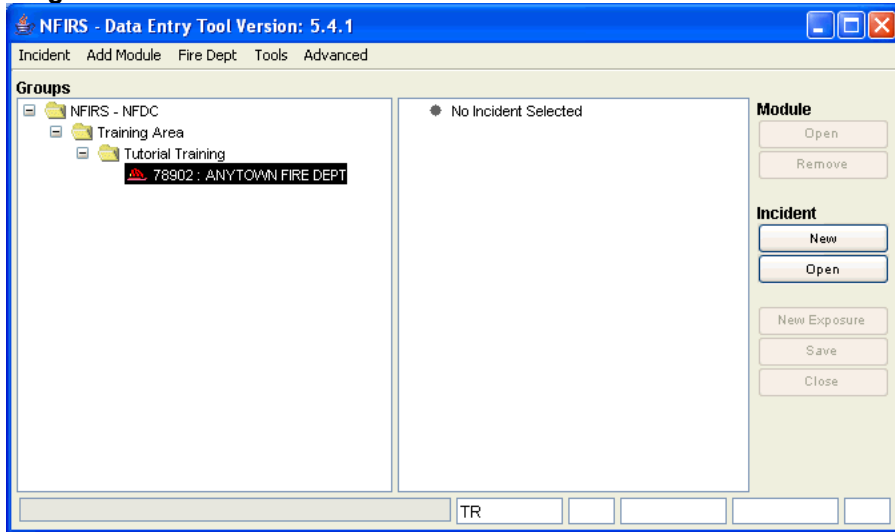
NFIRS - Data Entry Tool Version: 5.4.1

Incident Add Module Fire Dept Tools Advanced

Groups

NFIRS - NFDC
Training Area
Tutorial Training
78902 : ANYTOWN FIRE DEPT

No Incident Selected

Module
Open
Remove

Incident
New
Open

New Exposure
Save
Close

TR